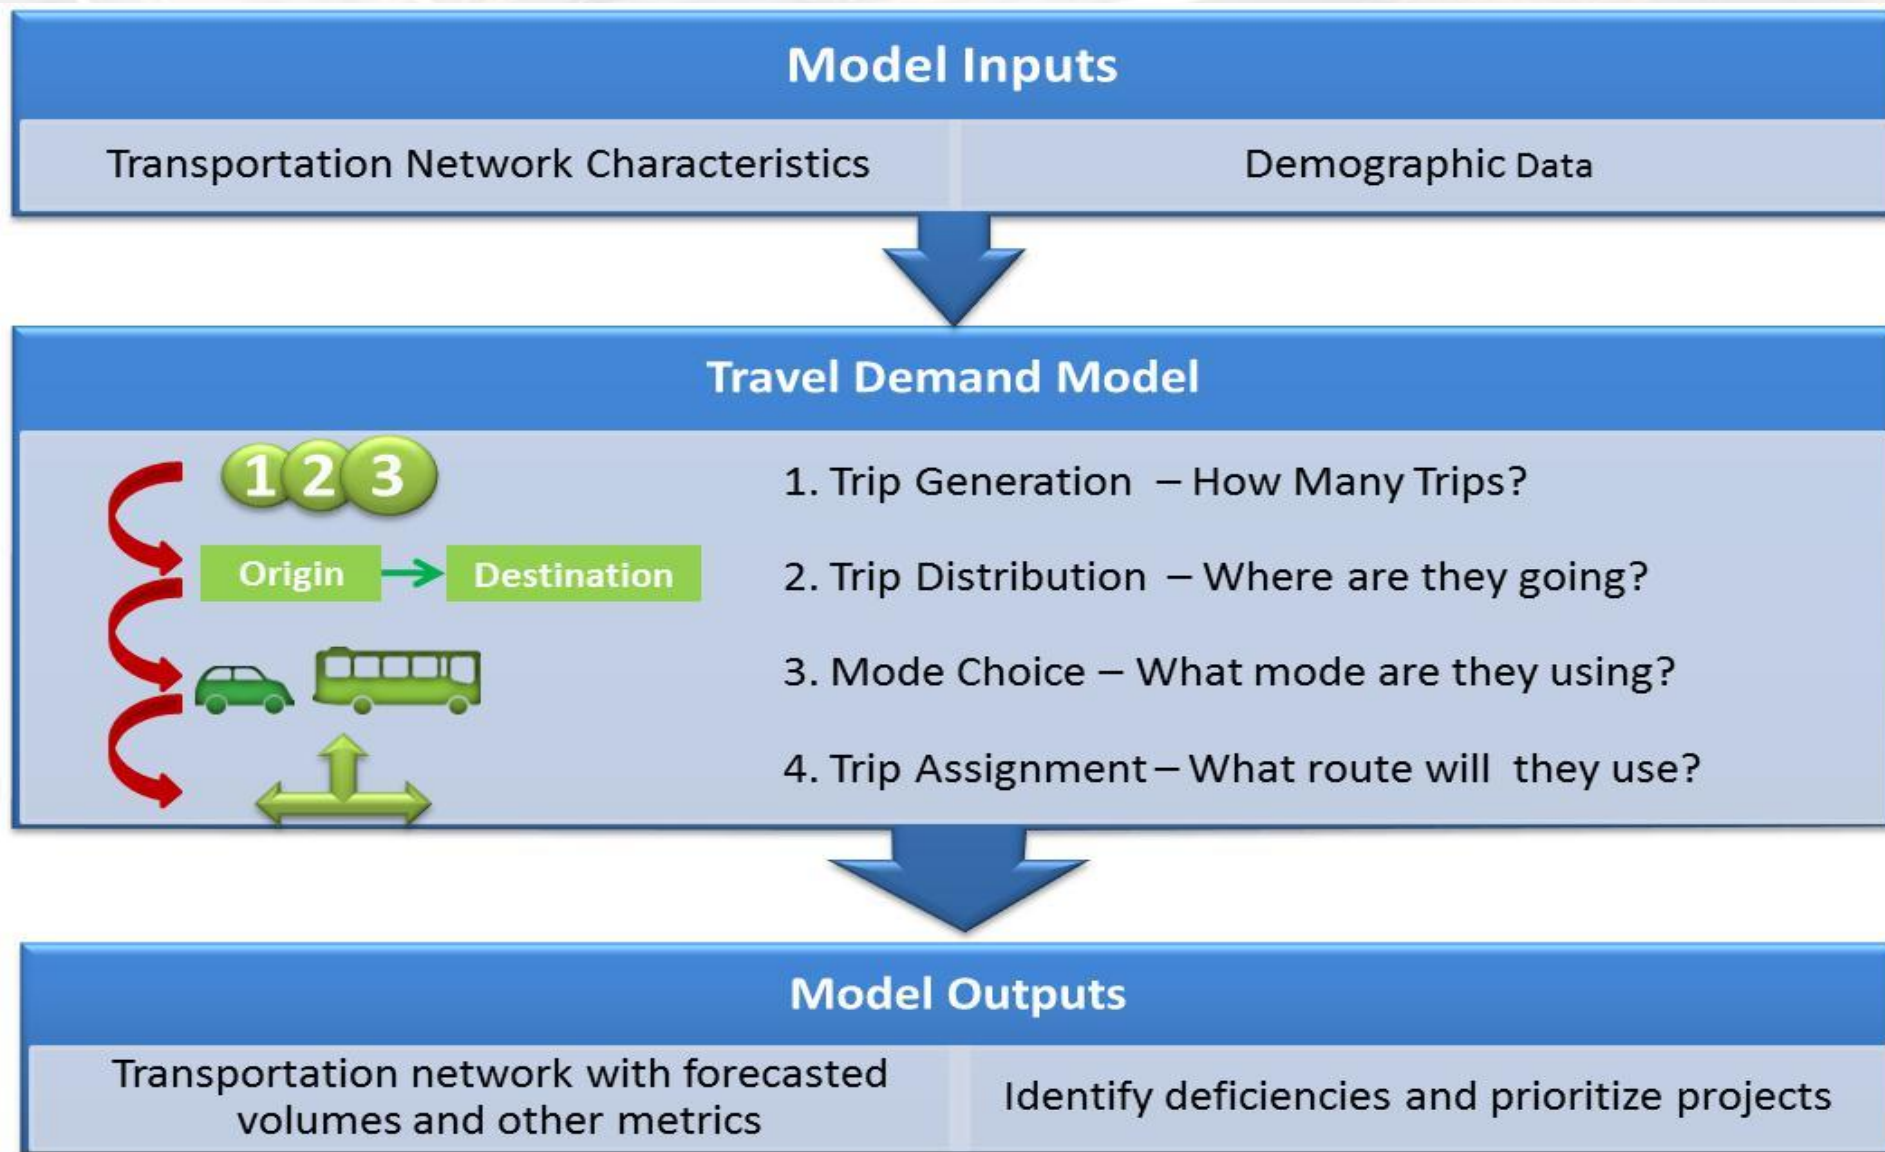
Model Inputs

| Transportation Network Characteristics | Demographic Data |
|---|---|

Travel Demand Model

1 2 3

Origin → Destination

1. Trip Generation – How Many Trips?

2. Trip Distribution – Where are they going?

3. Mode Choice – What mode are they using?

4. Trip Assignment – What route will they use?

Model Outputs

| Transportation network with forecasted volumes and other metrics | Identify deficiencies and prioritize projects |
|---|---|